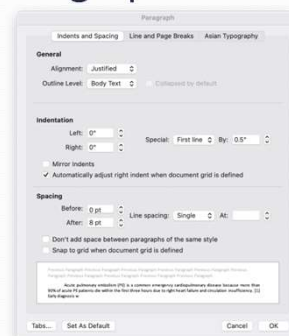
Paragraph

Indents and Spacing | Line and Page Breaks | Asian Typography

General

Alignment: Justified

Outline Level: Body Text

Collapsed by default

Indentation

Left: 0"

Right: 0"

Special: First line

By: 0.5"

Mirror Indents

✓ Automatically adjust right indent when document grid is defined

Spacing

Before: 0 pt

After: 8 pt

Line spacing: Single

At:

Don't add space between paragraphs of the same style

Snap to grid when document grid is defined

Previous Paragraph Previous Paragraph Previous Paragraph Previous Paragraph Previous Paragraph Previous Paragraph Previous Paragraph Previous Paragraph Previous Paragraph Previous Paragraph

Acute pulmonary embolism (PE) is a common emergency cardiopulmonary disease because more than 80% of acute PE patients die within the first three hours due to right heart failure and circulation insufficiency. [1] Early diagnosis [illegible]

Tabs...

Set As Default

Cancel

OK